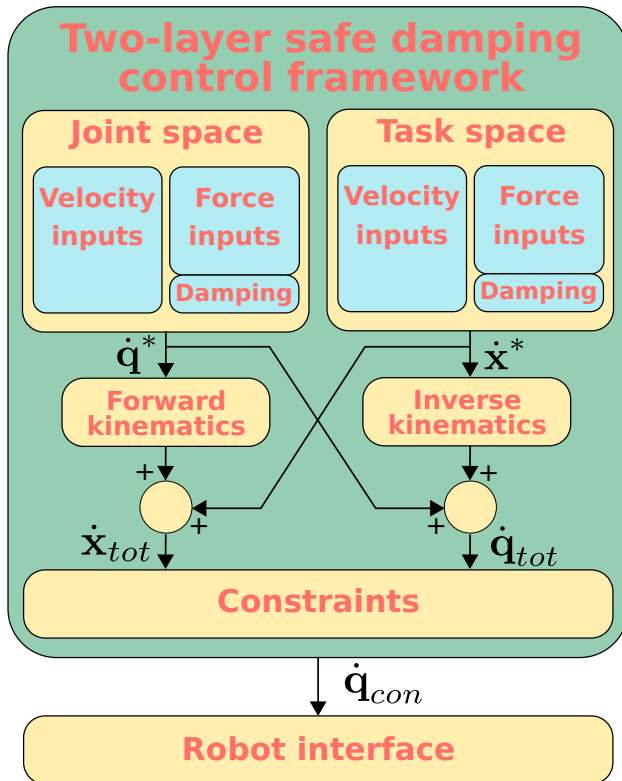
Two-layer safe damping control framework

Joint space

Velocity inputs

Force inputs

Damping

Task space

Velocity inputs

Force inputs

Damping

$\dot{\mathbf{q}}^*$

$\dot{\mathbf{x}}^*$

Forward kinematics

Inverse kinematics

+

+

+

+

$\dot{\mathbf{x}}_{tot}$

$\dot{\mathbf{q}}_{tot}$

Constraints

$\dot{\mathbf{q}}_{con}$

Robot interface